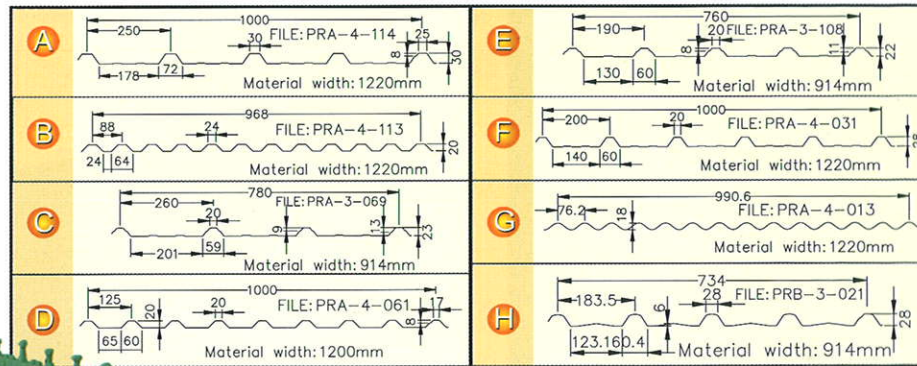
A
1000
250
FILE: PRA-4-114
30
25
8
30
178
72
Material width: 1220mm

B
968
88
FILE: PRA-4-113
24
24
64
20
Material width: 1220mm

C
780
260
FILE: PRA-3-069
20
9
13
23
201
59
Material width: 914mm

D
1000
125
FILE: PRA-4-061
20
20
17
8
65
60
Material width: 1200mm

E
760
190
20
FILE: PRA-3-108
8
11
22
130
60
Material width: 914mm

F
1000
200
20
FILE: PRA-4-031
140
60
Material width: 1220mm

G
990.6
76.2
18
FILE: PRA-4-013
Material width: 1220mm

H
734
183.5
28
FILE: PRB-3-021
6
28
123.160.4
Material width: 914mm